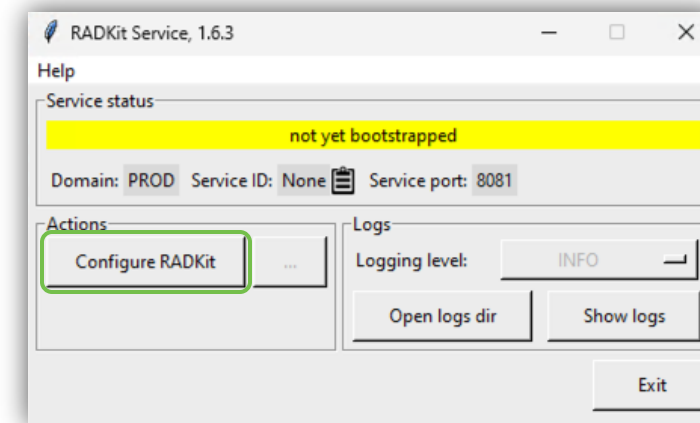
RADKit Service, 1.6.3

Help

Service status

not yet bootstrapped

Domain: PROD Service ID: None Service port: 8081

Actions

Configure RADKit

...

Logs

Logging level: INFO

Open logs dir

Show logs

Exit